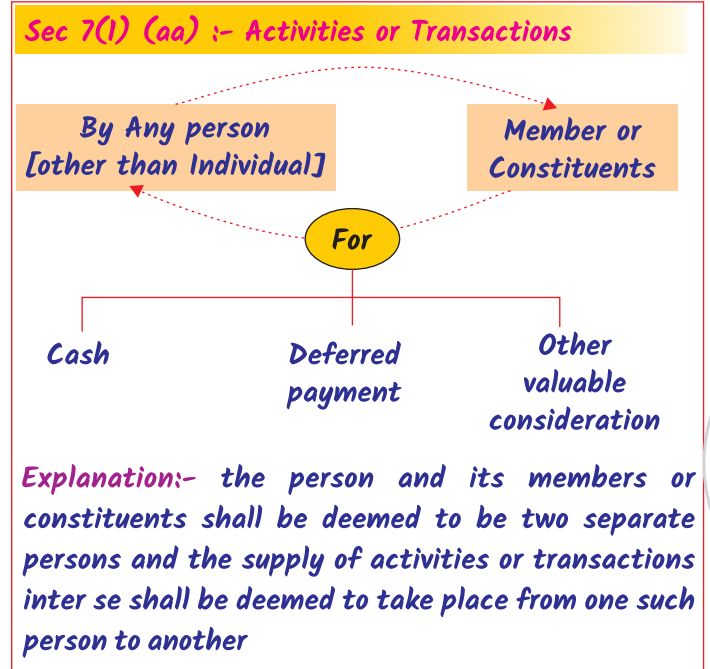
Sec 7(1) (aa) :- Activities or Transactions

By Any person [other than Individual]

Member or Constituents

For

Cash

Deferred payment

Other valuable consideration

Explanation:- the person and its members or constituents shall be deemed to be two separate persons and the supply of activities or transactions inter se shall be deemed to take place from one such person to another